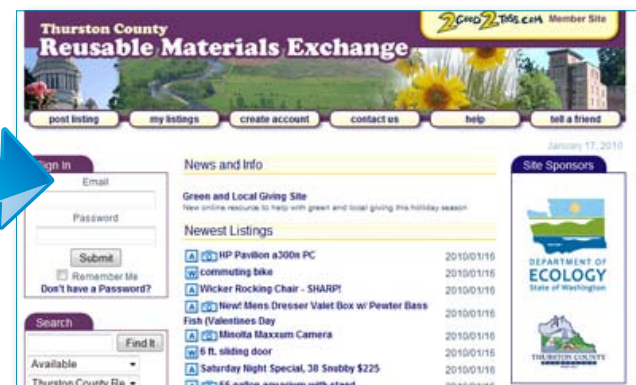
Thurston County
Reusable Materials Exchange

2good2toss.com Member Site

post listing | my listings | create account | contact us | help | tell a friend

January 17, 2010

Sign In
Email
Password
Submit
Remember Me
Don't have a Password?

Search
Find It
Available
Thurston County Re

News and Info

Green and Local Giving Site
New online resource to help with green and local giving this holiday season

Newest Listings

A HP Pavilion a300n PC 2010/01/16
W commuting bike 2010/01/16
A Wicker Rocking Chair - SHARP! 2010/01/16
A New! Mens Dresser Valet Box w/ Pewter Bass Fish (Valentines Day 2010/01/16
A Minolta Maxxum Camera 2010/01/16
W 6 ft. sliding door 2010/01/16
A Saturday Night Special, 38 Snubby $225 2010/01/16
A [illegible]

Site Sponsors

DEPARTMENT OF
ECOLOGY
State of Washington

THURSTON COUNTY